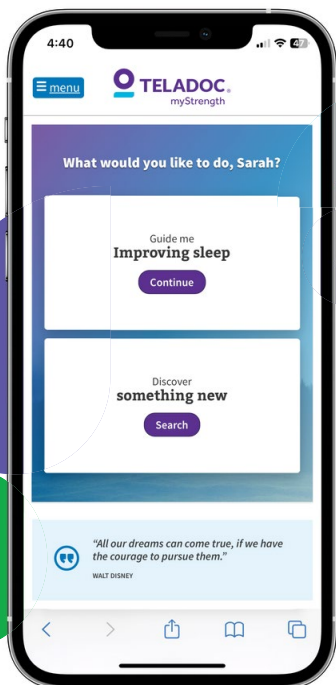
4:40

47

☰ menu

TELADOC.
myStrength

What would you like to do, Sarah?

Guide me
Improving sleep
Continue

Discover
something new
Search

"All our dreams can come true, if we have the courage to pursue them."
WALT DISNEY